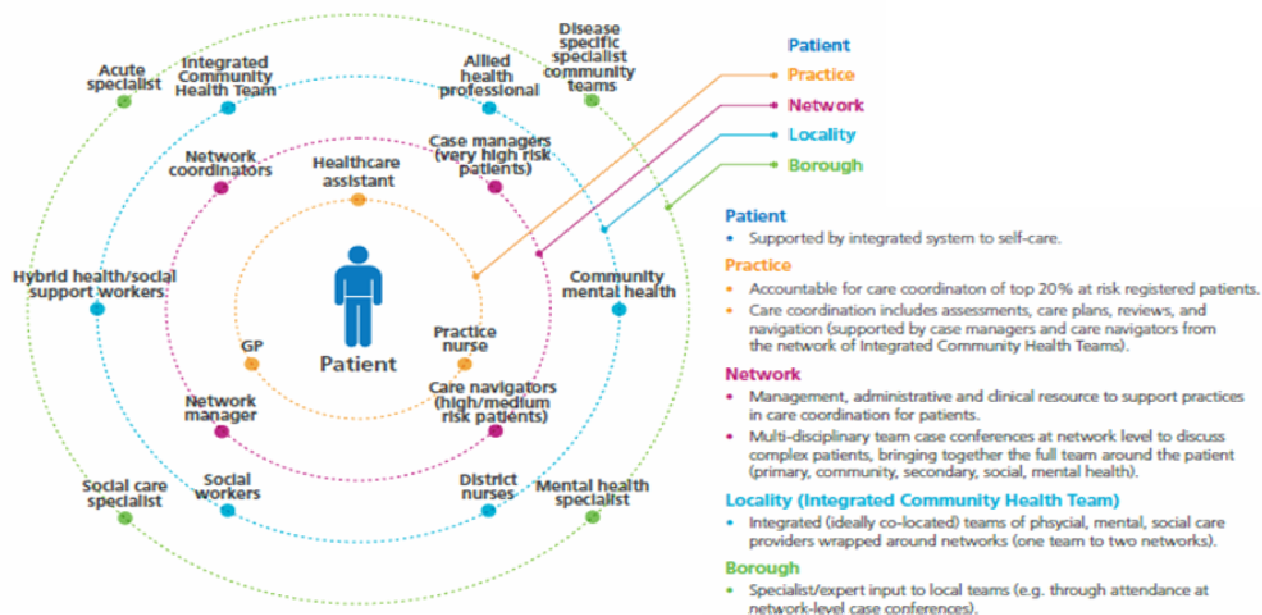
Acute specialist

Integrated Community Health Team

Allied health professional

Disease specific specialist community teams

Network coordinators

Healthcare assistant

Case managers (very high risk patients)

Hybrid health/social support workers

Community mental health

Patient

GP

Practice nurse

Care navigators (high/medium risk patients)

Network manager

Social care specialist

Social workers

District nurses

Mental health specialist

Patient

Practice

Network

Locality

Borough

Patient

• Supported by integrated system to self-care.

Practice

• Accountable for care coordinaton of top 20% at risk registered patients.

• Care coordination includes assessments, care plans, reviews, and navigation (supported by case managers and care navigators from the network of Integrated Community Health Teams).

Network

• Management, administrative and clinical resource to support practices in care coordination for patients.

• Multi-disciplinary team case conferences at network level to discuss complex patients, bringing together the full team around the patient (primary, community, secondary, social, mental health).

Locality (Integrated Community Health Team)

• Integrated (ideally co-located) teams of phsycial, mental, social care providers wrapped around networks (one team to two networks).

Borough

• Specialist/expert input to local teams (e.g. through attendance at network-level case conferences).